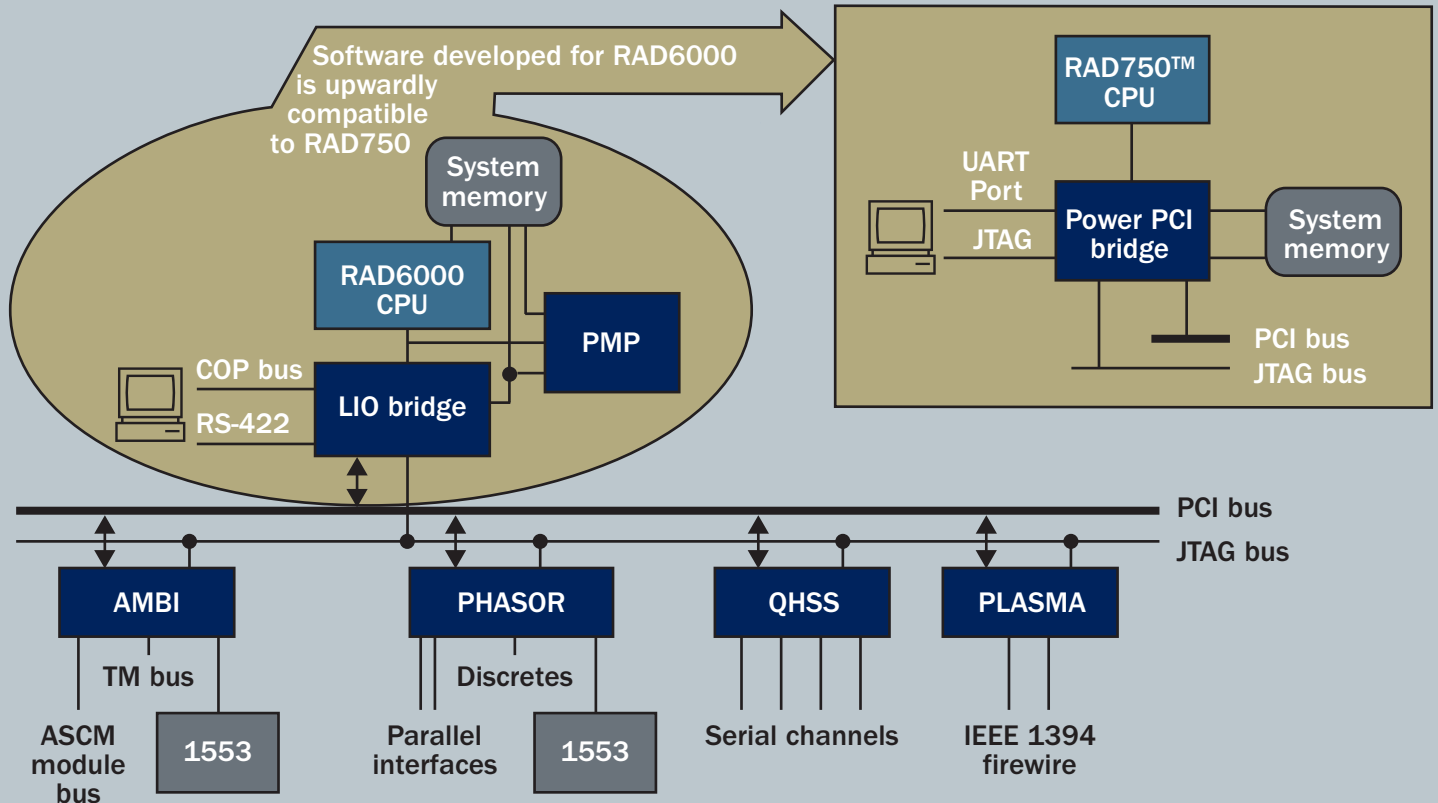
Software developed for RAD6000 is upwardly compatible to RAD750

System memory

RAD6000 CPU

PMP

COP bus

RS-422

LIO bridge

RAD750™ CPU

UART Port

JTAG

Power PCI bridge

System memory

PCI bus

JTAG bus

PCI bus

JTAG bus

AMBI

PHASOR

QHSS

PLASMA

TM bus

Discretes

ASCM module bus

1553

Parallel interfaces

1553

Serial channels

IEEE 1394 firewire